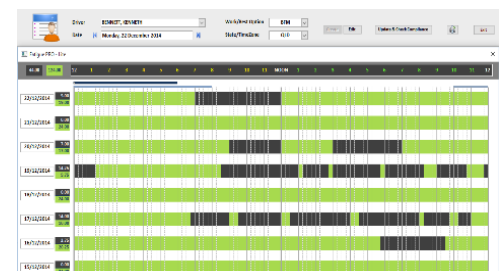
Driver BENNETT, KENNETH
Date Monday 22 December 2014
Work/Rest Option 07H
Shifts/Timeline 0.0
Edit
Update & Check Compliance

Fatigue PRO - Lite

MID 1 2 3 4 5 6 7 8 9 10 11 NOON 1 2 3 4 5 6 7 8 9 10 11

22/12/2014
21/12/2014
20/12/2014
19/12/2014
18/12/2014
17/12/2014
16/12/2014
15/12/2014